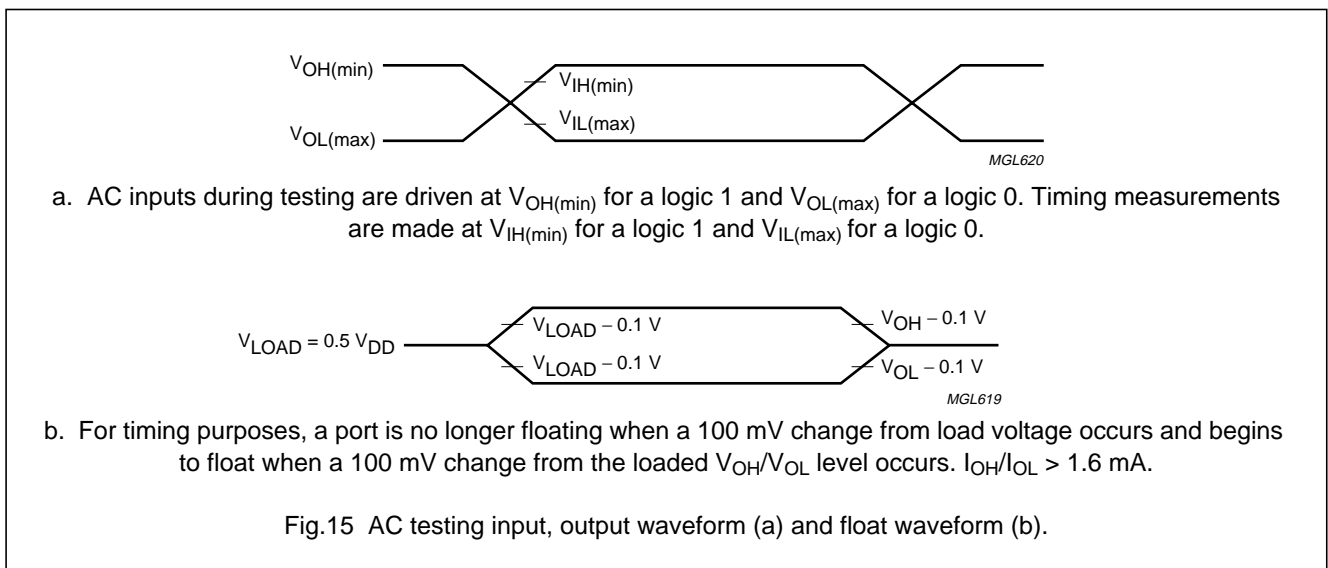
$V_{OH(min)}$
$V_{IH(min)}$
$V_{IL(max)}$
$V_{OL(max)}$

MGL620

a. AC inputs during testing are driven at $V_{OH(min)}$ for a logic 1 and $V_{OL(max)}$ for a logic 0. Timing measurements are made at $V_{IH(min)}$ for a logic 1 and $V_{IL(max)}$ for a logic 0.

$V_{LOAD} = 0.5\ V_{DD}$
$V_{LOAD} - 0.1\ V$
$V_{LOAD} - 0.1\ V$
$V_{OH} - 0.1\ V$
$V_{OL} - 0.1\ V$

MGL619

b. For timing purposes, a port is no longer floating when a 100 mV change from load voltage occurs and begins to float when a 100 mV change from the loaded $V_{OH}/V_{OL}$ level occurs. $I_{OH}/I_{OL} > 1.6$ mA.

Fig.15 AC testing input, output waveform (a) and float waveform (b).